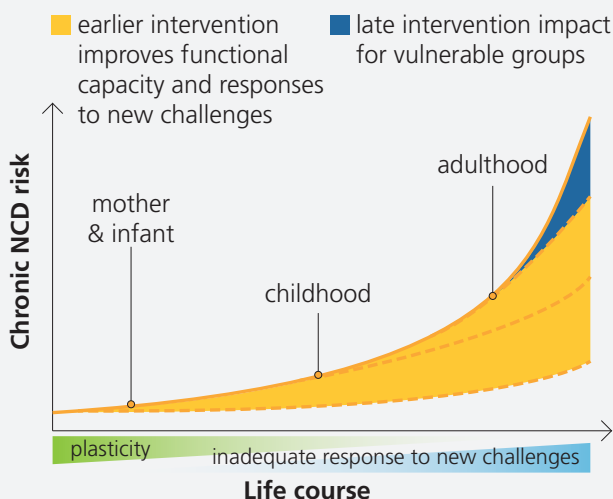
earlier intervention improves functional capacity and responses to new challenges

late intervention impact for vulnerable groups

Chronic NCD risk

mother & infant

childhood

adulthood

plasticity

inadequate response to new challenges

Life course